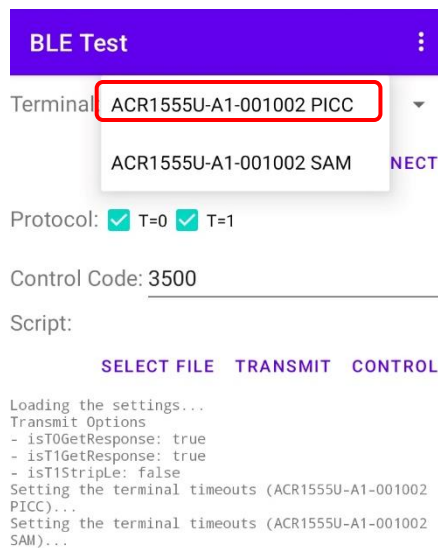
BLE Test

Terminal: ACR1555U-A1-001002 PICC

ACR1555U-A1-001002 SAM

NECT

Protocol: T=0 T=1

Control Code: 3500

Script:

SELECT FILE TRANSMIT CONTROL

Loading the settings...
Transmit Options
- isT0GetResponse: true
- isT1GetResponse: true
- isT1StripLe: false
Setting the terminal timeouts (ACR1555U-A1-001002 PICC)...
Setting the terminal timeouts (ACR1555U-A1-001002 SAM)...